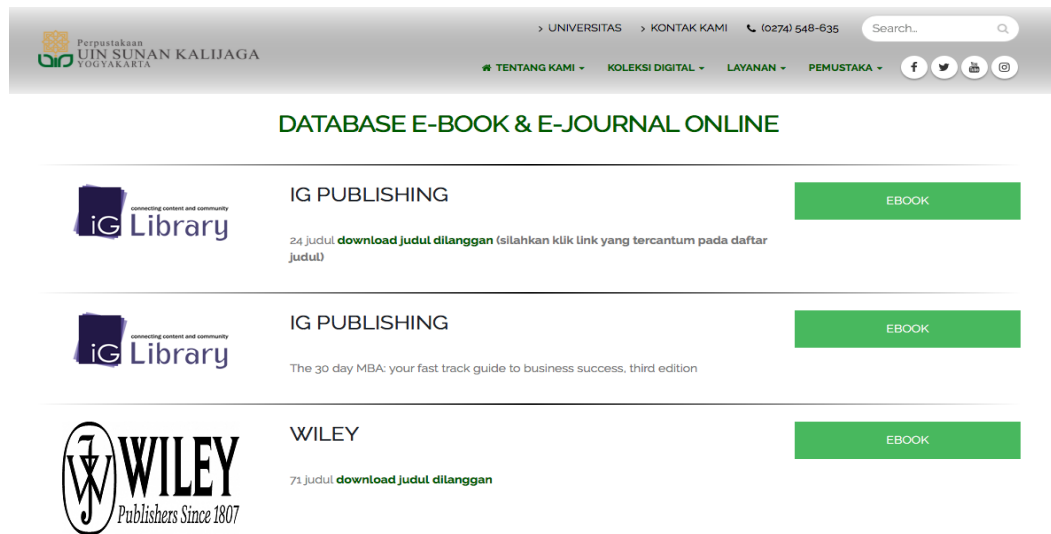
Perpustakaan
UIN SUNAN KALIJAGA
YOGYAKARTA

› UNIVERSITAS › KONTAK KAMI (0274) 548-635 Search..

TENTANG KAMI ▾ KOLEKSI DIGITAL ▾ LAYANAN ▾ PEMUSTAKA ▾

DATABASE E-BOOK & E-JOURNAL ONLINE

connecting content and community
iG Library

IG PUBLISHING

24 judul download judul dilanggan (silahkan klik link yang tercantum pada daftar judul)

EBOOK

connecting content and community
iG Library

IG PUBLISHING

The 30 day MBA: your fast track guide to business success, third edition

EBOOK

WILEY
Publishers Since 1807

WILEY

71 judul download judul dilanggan

EBOOK